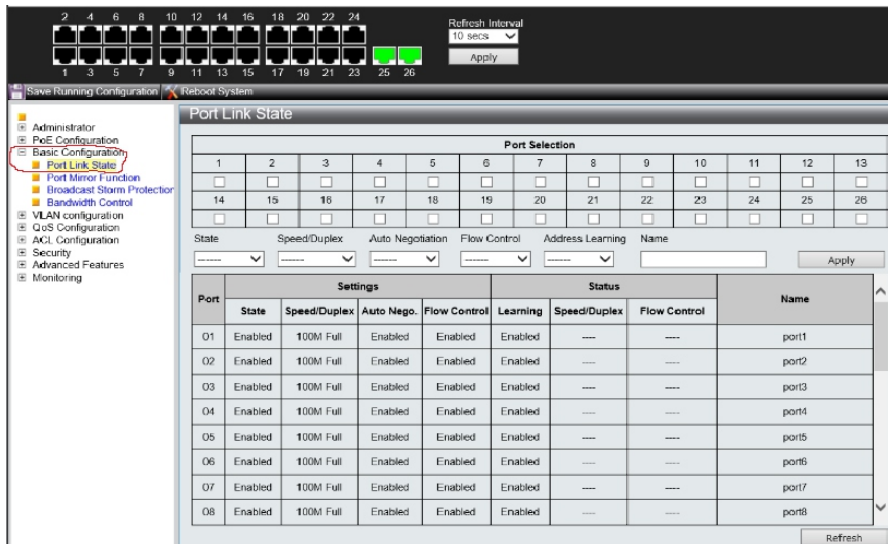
2 4 6 8 10 12 14 16 18 20 22 24
1 3 5 7 9 11 13 15 17 19 21 23 25 26

Refresh Interval
10 secs
Apply

Save Running Configuration
Reboot System

Administrator
PoE Configuration
Basic Configuration
Port Link State
Port Mirror Function
Broadcast Storm Protection
Bandwidth Control
VLAN configuration
QoS Configuration
ACL Configuration
Security
Advanced Features
Monitoring

Port Link State

| Port Selection | | | | | | | | | | | | |
|---|---|---|---|---|---|---|---|---|---|---|---|---|
| 1 | 2 | 3 | 4 | 5 | 6 | 7 | 8 | 9 | 10 | 11 | 12 | 13 |
| 14 | 15 | 16 | 17 | 18 | 19 | 20 | 21 | 22 | 23 | 24 | 25 | 26 |

State ------
Speed/Duplex ------
Auto Negotiation ------
Flow Control ------
Address Learning ------
Name
Apply

| Port | Settings: State | Speed/Duplex | Auto Nego. | Flow Control | Learning | Status: Speed/Duplex | Flow Control | Name |
|---|---|---|---|---|---|---|---|---|
| 01 | Enabled | 100M Full | Enabled | Enabled | Enabled | ---- | ---- | port1 |
| 02 | Enabled | 100M Full | Enabled | Enabled | Enabled | ---- | ---- | port2 |
| 03 | Enabled | 100M Full | Enabled | Enabled | Enabled | ---- | ---- | port3 |
| 04 | Enabled | 100M Full | Enabled | Enabled | Enabled | ---- | ---- | port4 |
| 05 | Enabled | 100M Full | Enabled | Enabled | Enabled | ---- | ---- | port5 |
| 06 | Enabled | 100M Full | Enabled | Enabled | Enabled | ---- | ---- | port6 |
| 07 | Enabled | 100M Full | Enabled | Enabled | Enabled | ---- | ---- | port7 |
| 08 | Enabled | 100M Full | Enabled | Enabled | Enabled | ---- | ---- | port8 |

Refresh